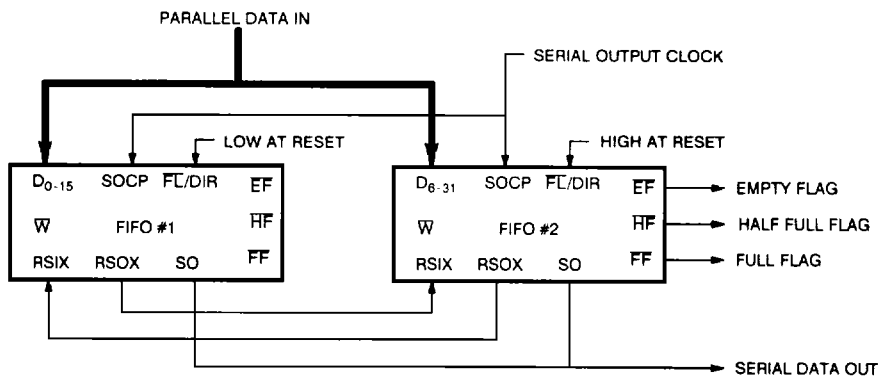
PARALLEL DATA IN

SERIAL OUTPUT CLOCK

LOW AT RESET

HIGH AT RESET

$D_{0-15}$ SOCP $\overline{FL}$/DIR $\overline{EF}$

$\overline{W}$ FIFO #1 $\overline{HF}$

RSIX RSOX SO $\overline{FF}$

$D_{6-31}$ SOCP $\overline{FL}$/DIR $\overline{EF}$

$\overline{W}$ FIFO #2 $\overline{HF}$

RSIX RSOX SO $\overline{FF}$

EMPTY FLAG

HALF FULL FLAG

FULL FLAG

SERIAL DATA OUT